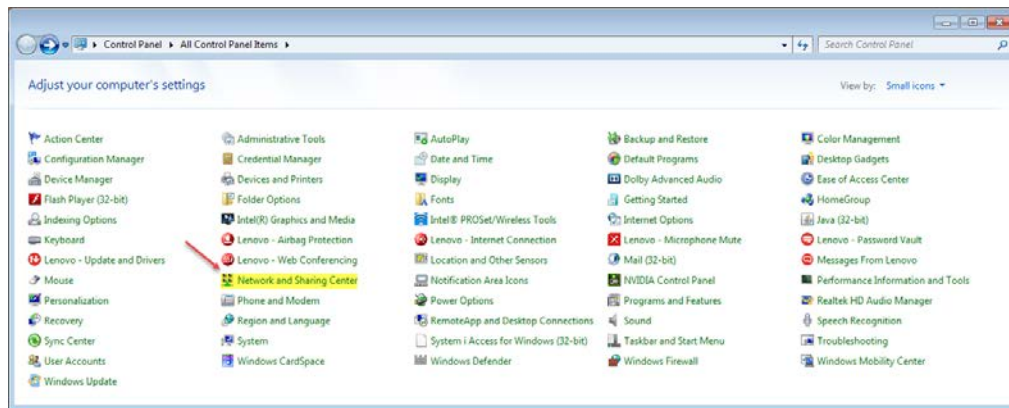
Control Panel ▸ All Control Panel Items ▸

Search Control Panel

Adjust your computer's settings

View by: Small icons ▾

Action Center
Configuration Manager
Device Manager
Flash Player (32-bit)
Indexing Options
Keyboard
Lenovo - Update and Drivers
Mouse
Personalization
Recovery
Sync Center
User Accounts
Windows Update

Administrative Tools
Credential Manager
Devices and Printers
Folder Options
Intel(R) Graphics and Media
Lenovo - Airbag Protection
Lenovo - Web Conferencing
Network and Sharing Center
Phone and Modem
Region and Language
System
Windows CardSpace

AutoPlay
Date and Time
Display
Fonts
Intel® PROSet/Wireless Tools
Lenovo - Internet Connection
Location and Other Sensors
Notification Area Icons
Power Options
RemoteApp and Desktop Connections
System i Access for Windows (32-bit)
Windows Defender

Backup and Restore
Default Programs
Dolby Advanced Audio
Getting Started
Internet Options
Lenovo - Microphone Mute
Mail (32-bit)
NVIDIA Control Panel
Programs and Features
Sound
Taskbar and Start Menu
Windows Firewall

Color Management
Desktop Gadgets
Ease of Access Center
HomeGroup
Java (32-bit)
Lenovo - Password Vault
Messages From Lenovo
Performance Information and Tools
Realtek HD Audio Manager
Speech Recognition
Troubleshooting
Windows Mobility Center